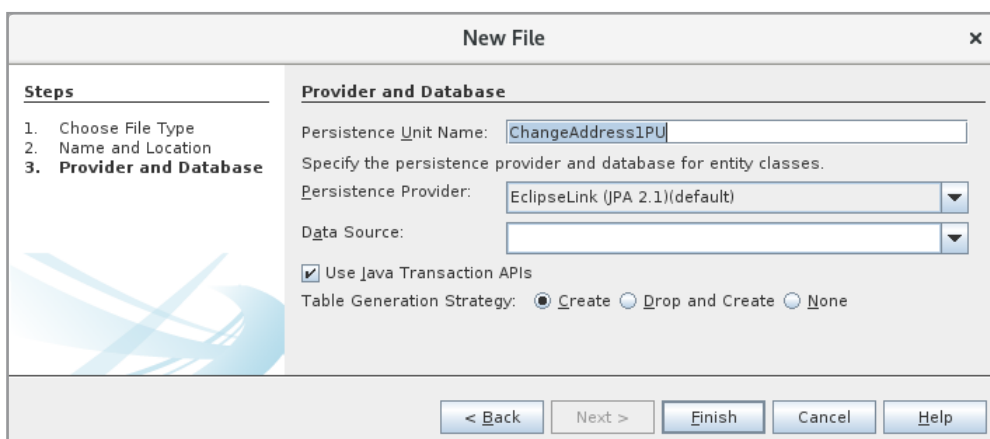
New File

×

Steps

1. Choose File Type
2. Name and Location
3. Provider and Database

Provider and Database

Persistence Unit Name: ChangeAddress1PU

Specify the persistence provider and database for entity classes.

Persistence Provider: EclipseLink (JPA 2.1)(default)

Data Source:

Use Java Transaction APIs

Table Generation Strategy: Create Drop and Create None

< Back | Next > | Finish | Cancel | Help